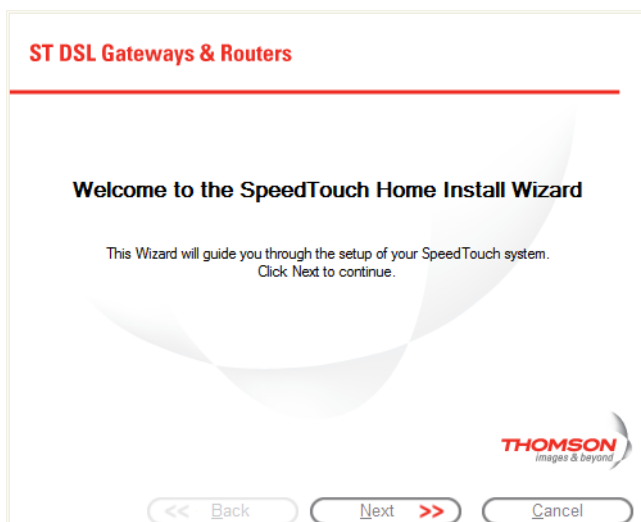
ST DSL Gateways & Routers

Welcome to the SpeedTouch Home Install Wizard

This Wizard will guide you through the setup of your SpeedTouch system.
Click Next to continue.

THOMSON
images & beyond

<< Back

Next >>

Cancel